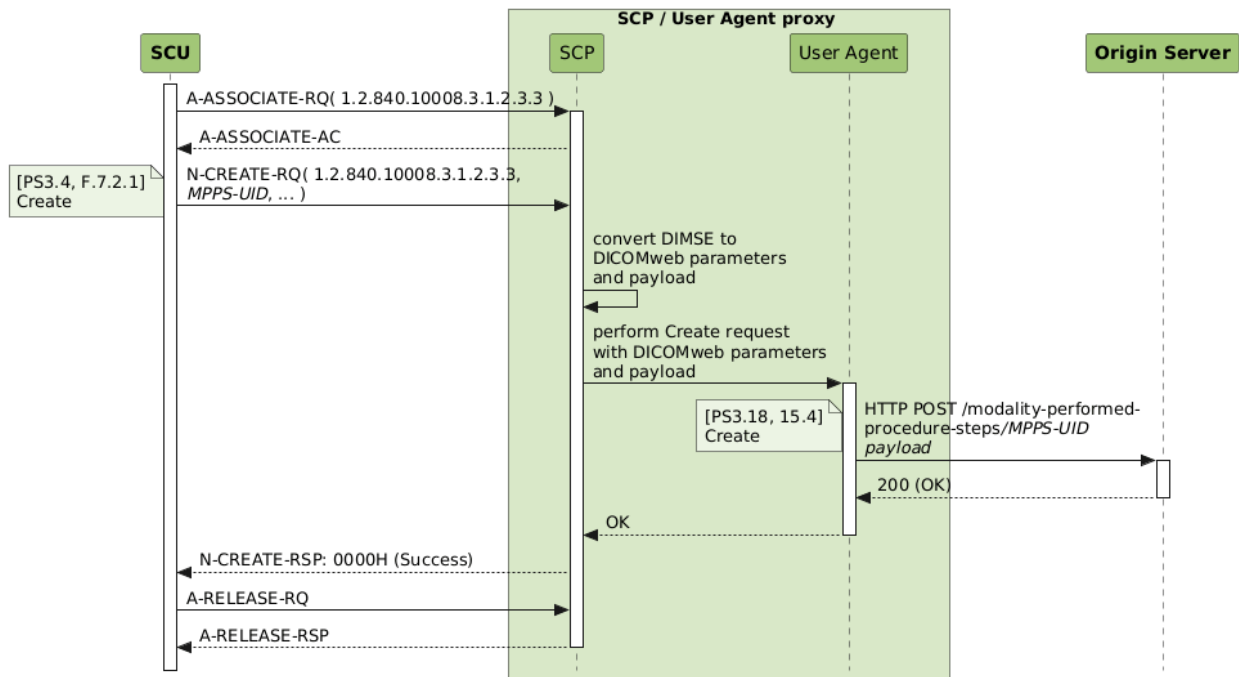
SCP / User Agent proxy

SCU

SCP

User Agent

Origin Server

A-ASSOCIATE-RQ( 1.2.840.10008.3.1.2.3.3 )

A-ASSOCIATE-AC

[PS3.4, F.7.2.1]
Create

N-CREATE-RQ( 1.2.840.10008.3.1.2.3.3, *MPPS-UID*, ... )

convert DIMSE to DICOMweb parameters and payload

perform Create request with DICOMweb parameters and payload

[PS3.18, 15.4]
Create

HTTP POST /modality-performed-procedure-steps/*MPPS-UID*
*payload*

200 (OK)

OK

N-CREATE-RSP: 0000H (Success)

A-RELEASE-RQ

A-RELEASE-RSP